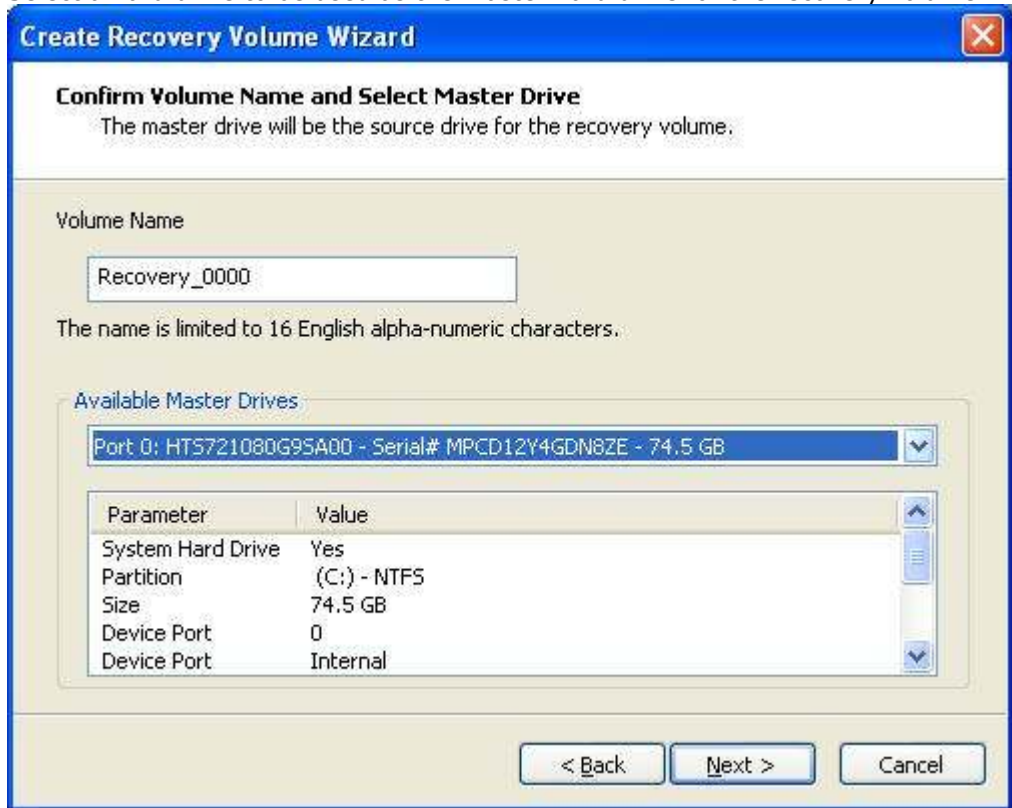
Create Recovery Volume Wizard

Confirm Volume Name and Select Master Drive
The master drive will be the source drive for the recovery volume.

Volume Name

Recovery_0000

The name is limited to 16 English alpha-numeric characters.

Available Master Drives

Port 0: HTS721080G9SA00 - Serial# MPCD12Y4GDN8ZE - 74.5 GB

| Parameter | Value |
|---|---|
| System Hard Drive | Yes |
| Partition | (C:) - NTFS |
| Size | 74.5 GB |
| Device Port | 0 |
| Device Port | Internal |

< Back  Next >  Cancel